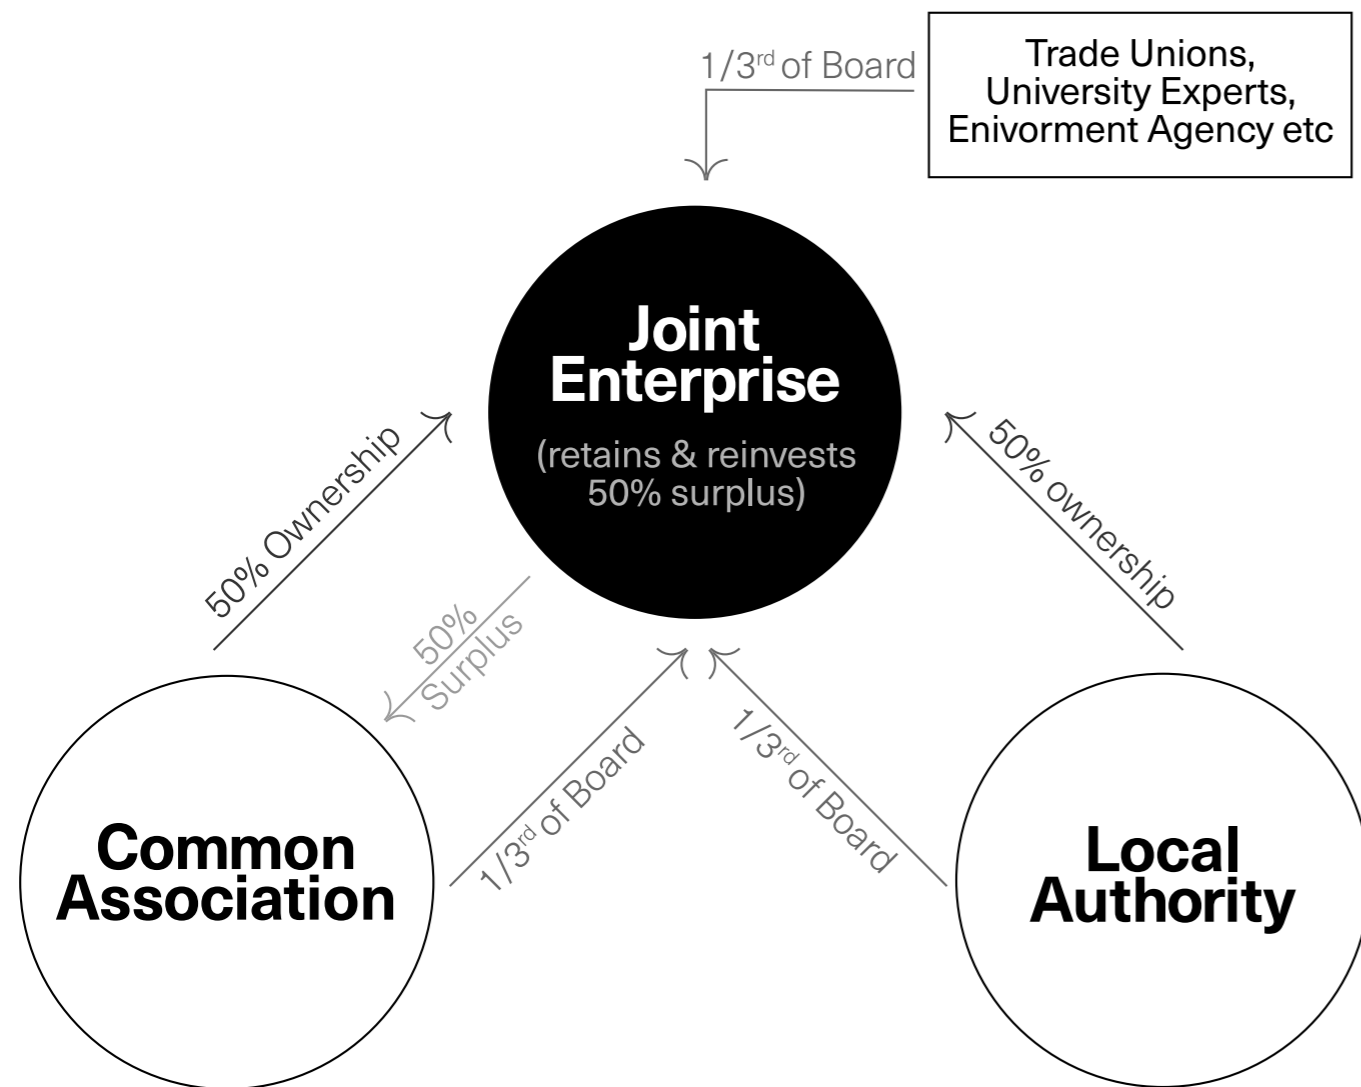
1/3$^{rd}$ of Board

Trade Unions, University Experts, Enivorment Agency etc

Joint Enterprise

(retains & reinvests 50% surplus)

50% Ownership

50% ownership

50% Surplus

1/3$^{rd}$ of Board

1/3$^{rd}$ of Board

Common Association

Local Authority